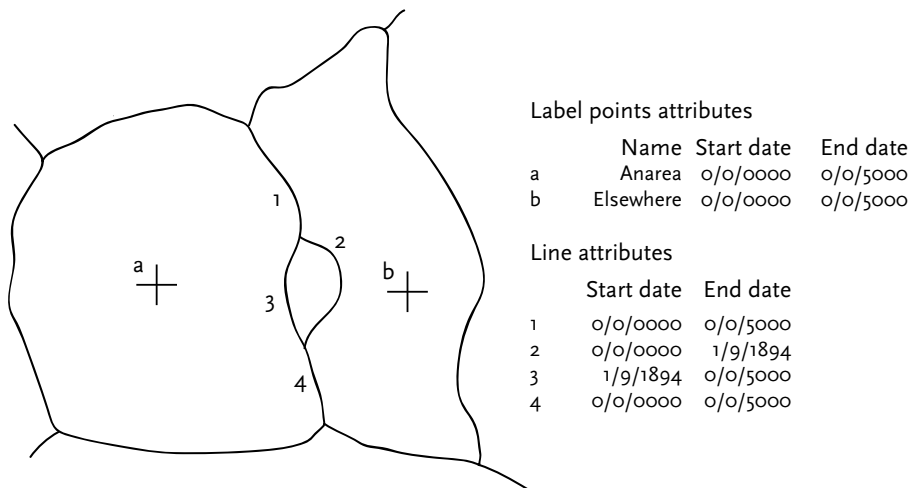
1
2
a
b
3
4

Label points attributes

| | Name | Start date | End date |
|---|---|---|---|
| a | Anarea | 0/0/0000 | 0/0/5000 |
| b | Elsewhere | 0/0/0000 | 0/0/5000 |

Line attributes

| | Start date | End date |
|---|---|---|
| 1 | 0/0/0000 | 0/0/5000 |
| 2 | 0/0/0000 | 1/9/1894 |
| 3 | 1/9/1894 | 0/0/5000 |
| 4 | 0/0/0000 | 0/0/5000 |